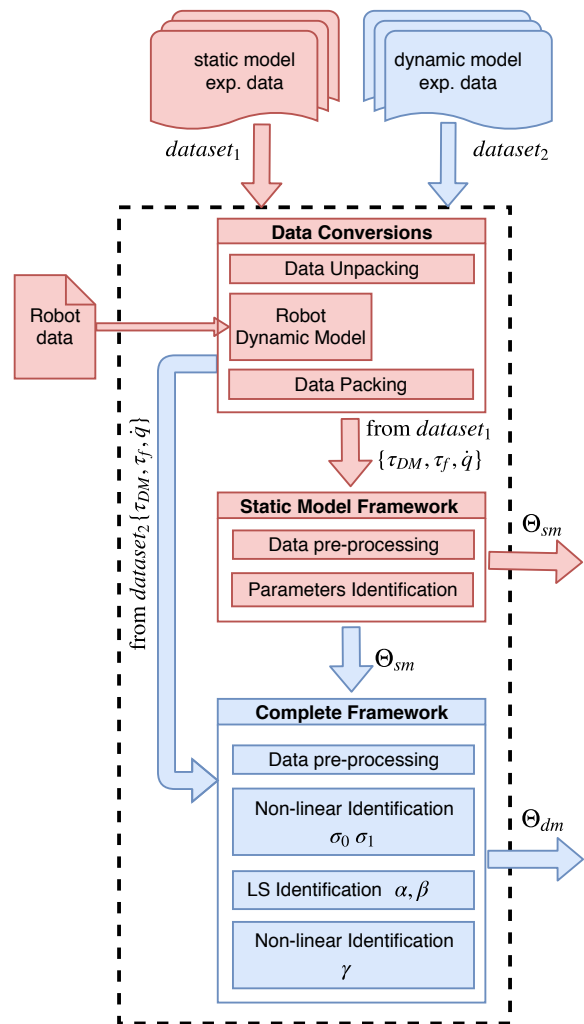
static model exp. data

dynamic model exp. data

$dataset_1$

$dataset_2$

Robot data

Data Conversions

Data Unpacking

Robot Dynamic Model

Data Packing

from $dataset_2$ $\{\tau_{DM}, \tau_f, \dot{q}\}$

from $dataset_1$ $\{\tau_{DM}, \tau_f, \dot{q}\}$

Static Model Framework

Data pre-processing

Parameters Identification

$\Theta_{sm}$

$\Theta_{sm}$

Complete Framework

Data pre-processing

Non-linear Identification $\sigma_0$ $\sigma_1$

LS Identification $\alpha, \beta$

Non-linear Identification $\gamma$

$\Theta_{dm}$